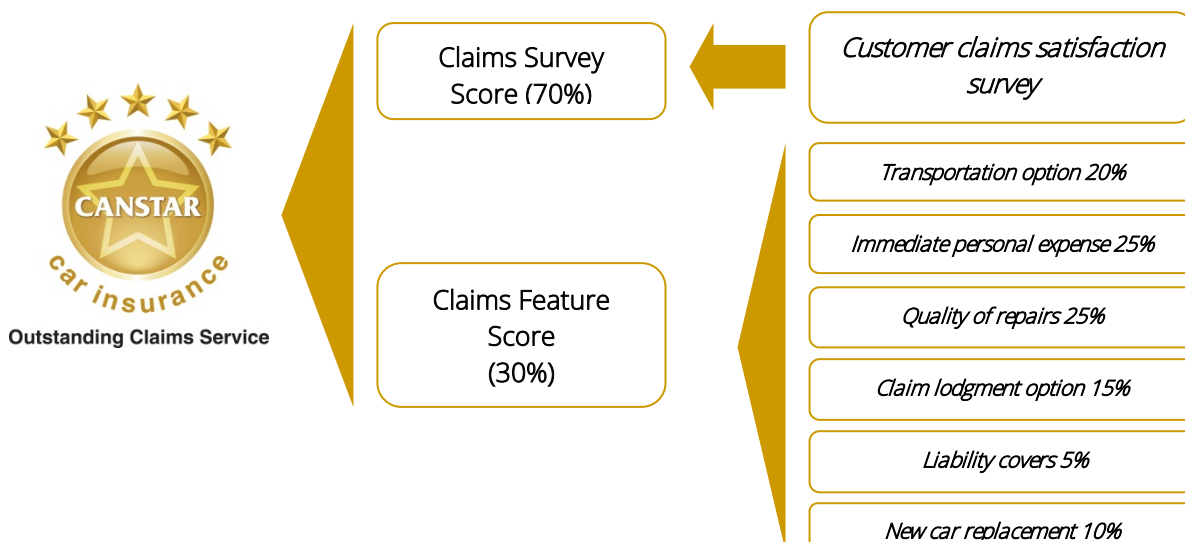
CANSTAR
car insurance
Outstanding Claims Service

Claims Survey Score (70%)

Customer claims satisfaction survey

Claims Feature Score (30%)

Transportation option 20%

Immediate personal expense 25%

Quality of repairs 25%

Claim lodgment option 15%

Liability covers 5%

New car replacement 10%